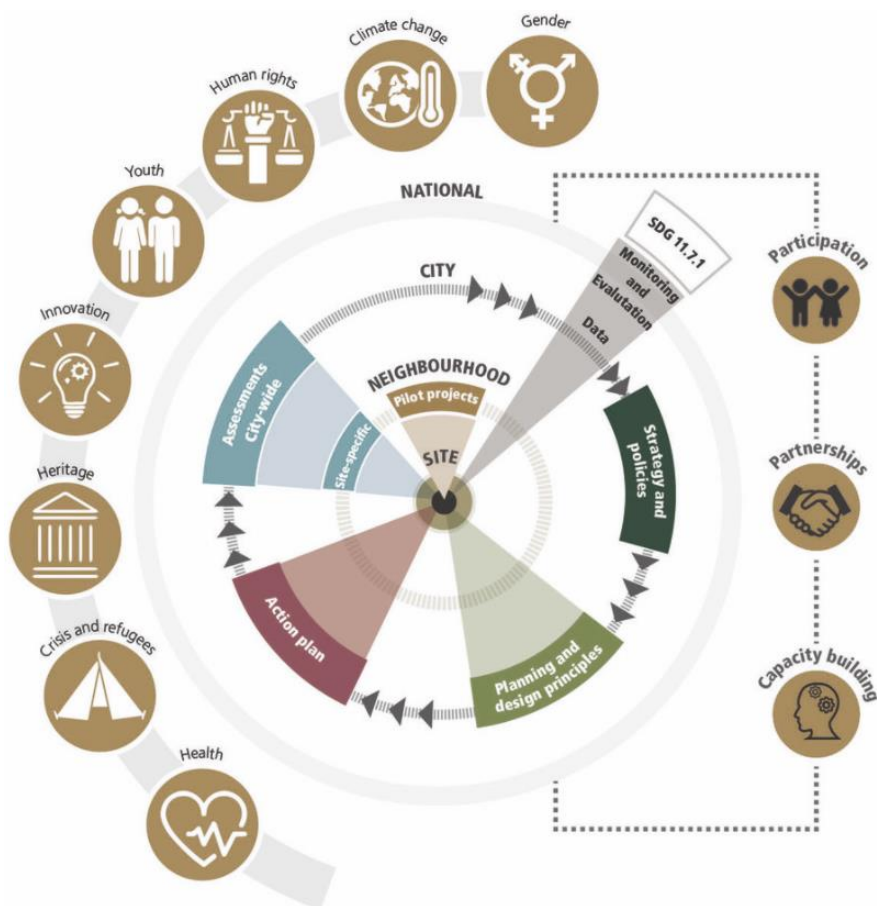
Gender

Climate change

Human rights

Youth

Innovation

Heritage

Crisis and refugees

Health

NATIONAL

CITY

NEIGHBOURHOOD

SITE

SDG 11.7.1

Monitoring and Evaluation

Data

Strategy and policies

Planning and design principles

Action plan

Assessments City-wide

Site-specific

Pilot projects

Participation

Partnerships

Capacity building